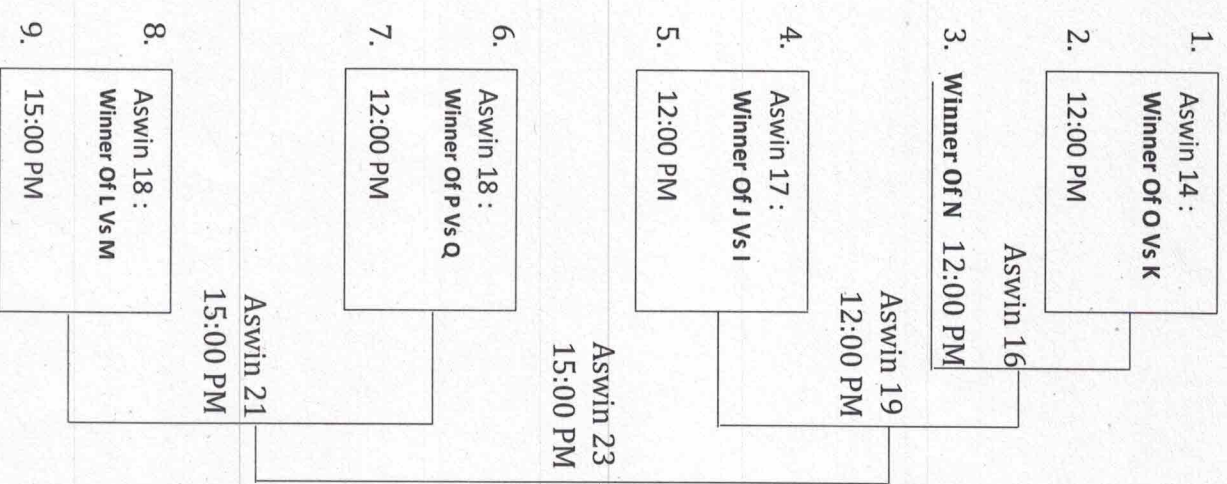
1.
Aswin 14 :
Winner Of O Vs K
2.
12:00 PM
Aswin 16
3. Winner Of N 12:00 PM
Aswin 19
12:00 PM
4.
Aswin 17 :
Winner Of J Vs I
5.
12:00 PM
Aswin 23
15:00 PM
6.
Aswin 18 :
Winner Of P Vs Q
7.
12:00 PM
Aswin 21
15:00 PM
8.
Aswin 18 :
Winner Of L Vs M
9.
15:00 PM